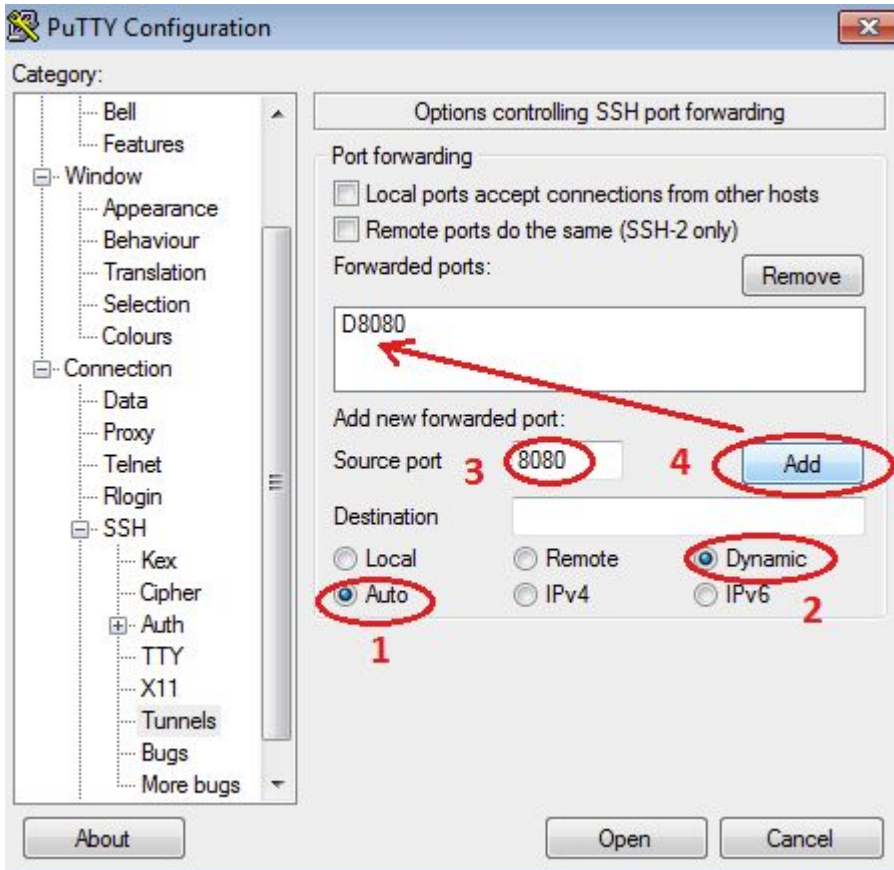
PuTTY Configuration

Category:

Bell
Features
Window
Appearance
Behaviour
Translation
Selection
Colours
Connection
Data
Proxy
Telnet
Rlogin
SSH
Kex
Cipher
Auth
TTY
X11
Tunnels
Bugs
More bugs

Options controlling SSH port forwarding

Port forwarding

Local ports accept connections from other hosts

Remote ports do the same (SSH-2 only)

Forwarded ports:

Remove

D8080

Add new forwarded port:

Source port 3 8080 4 Add

Destination

Local Remote Dynamic

Auto IPv4 IPv6

2

1

About Open Cancel